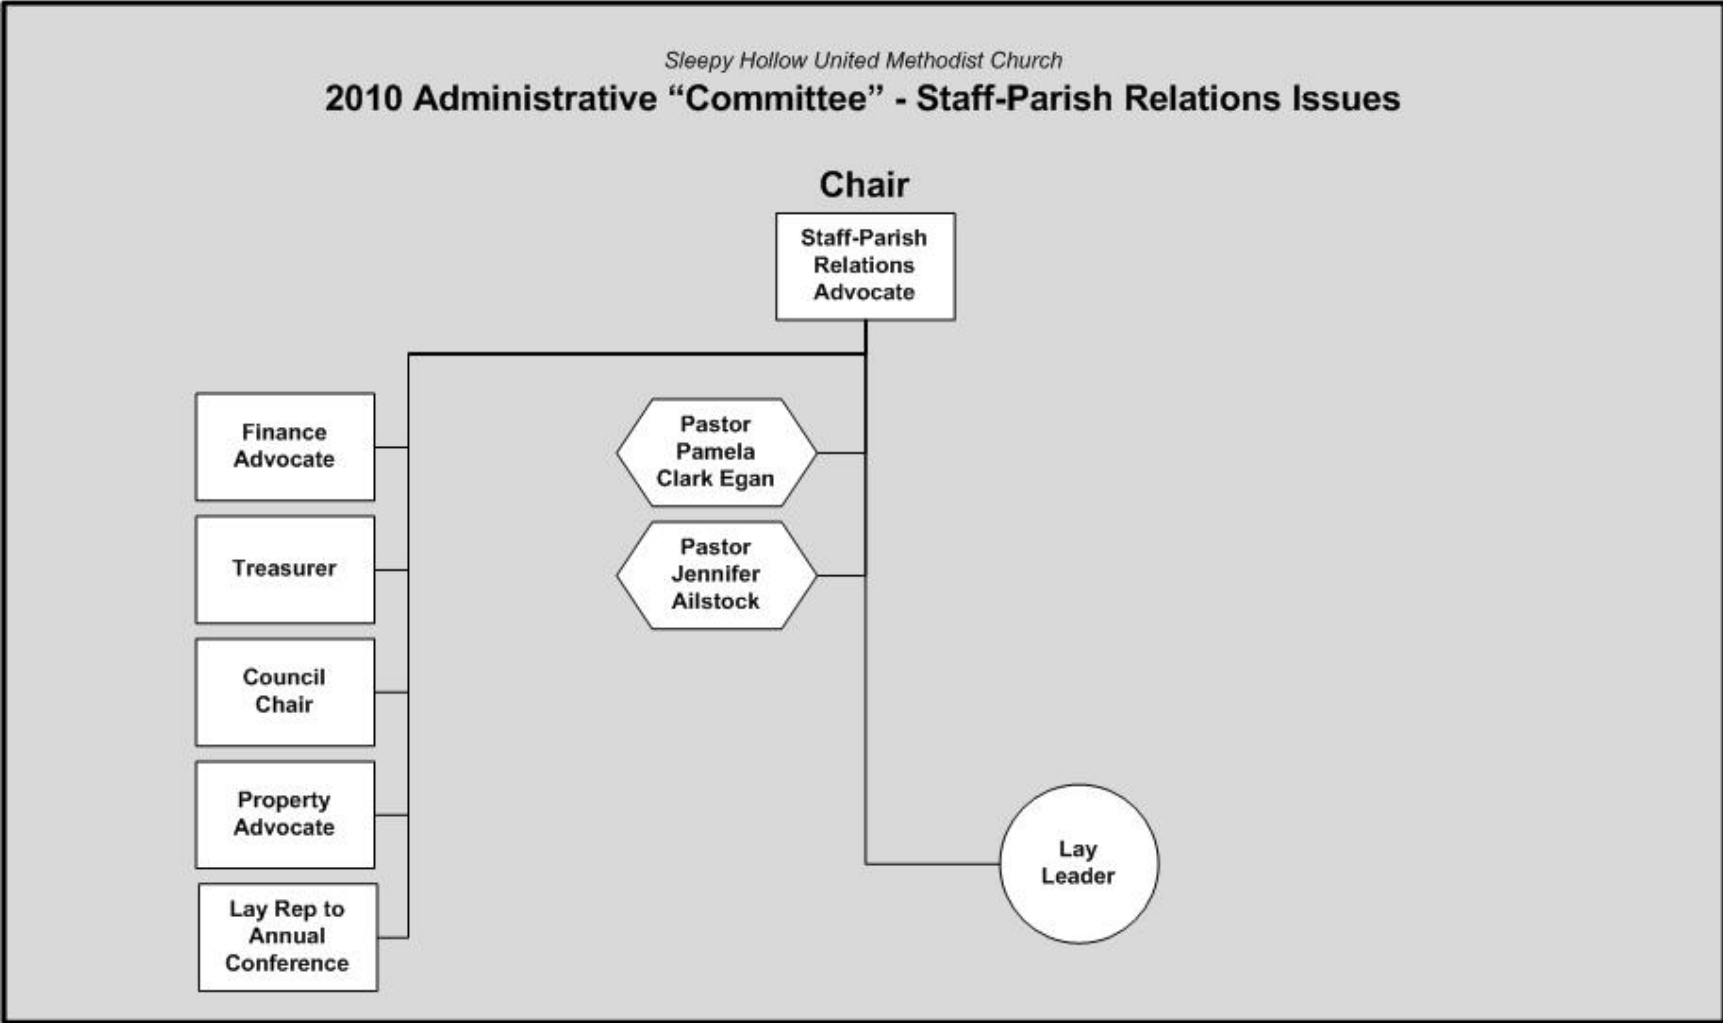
Sleepy Hollow United Methodist Church

2010 Administrative “Committee” - Staff-Parish Relations Issues

Chair

Staff-Parish Relations Advocate

Finance Advocate

Treasurer

Council Chair

Property Advocate

Lay Rep to Annual Conference

Pastor Pamela Clark Egan

Pastor Jennifer Ailstock

Lay Leader